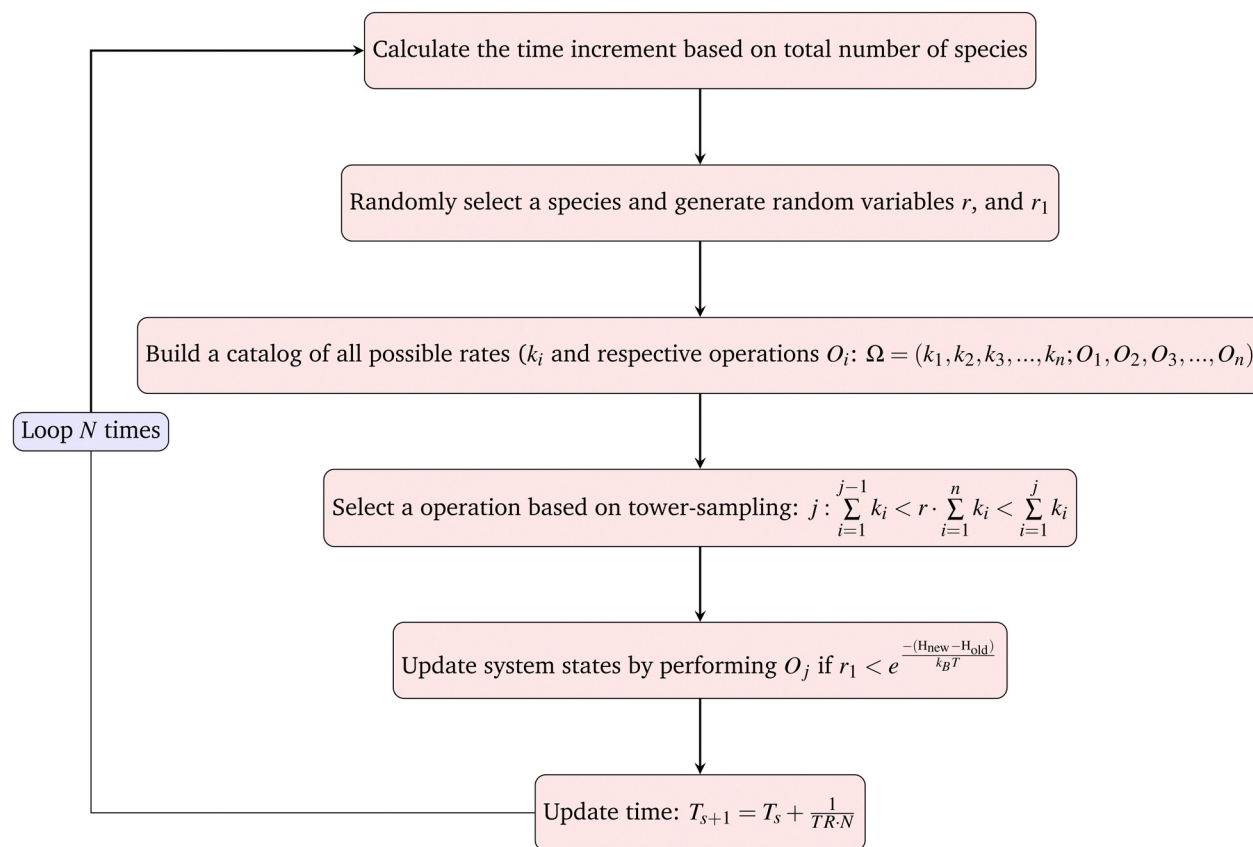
Calculate the time increment based on total number of species

Randomly select a species and generate random variables $r$, and $r_1$

Build a catalog of all possible rates ($k_i$ and respective operations $O_i$: $\Omega = (k_1, k_2, k_3, ..., k_n; O_1, O_2, O_3, ..., O_n)$

Loop $N$ times

Select a operation based on tower-sampling: $j : \sum_{i=1}^{j-1} k_i < r \cdot \sum_{i=1}^{n} k_i < \sum_{i=1}^{j} k_i$

Update system states by performing $O_j$ if $r_1 < e^{\frac{-(\mathrm{H_{new}} - \mathrm{H_{old}})}{k_B T}}$

Update time: $T_{s+1} = T_s + \frac{1}{TR \cdot N}$